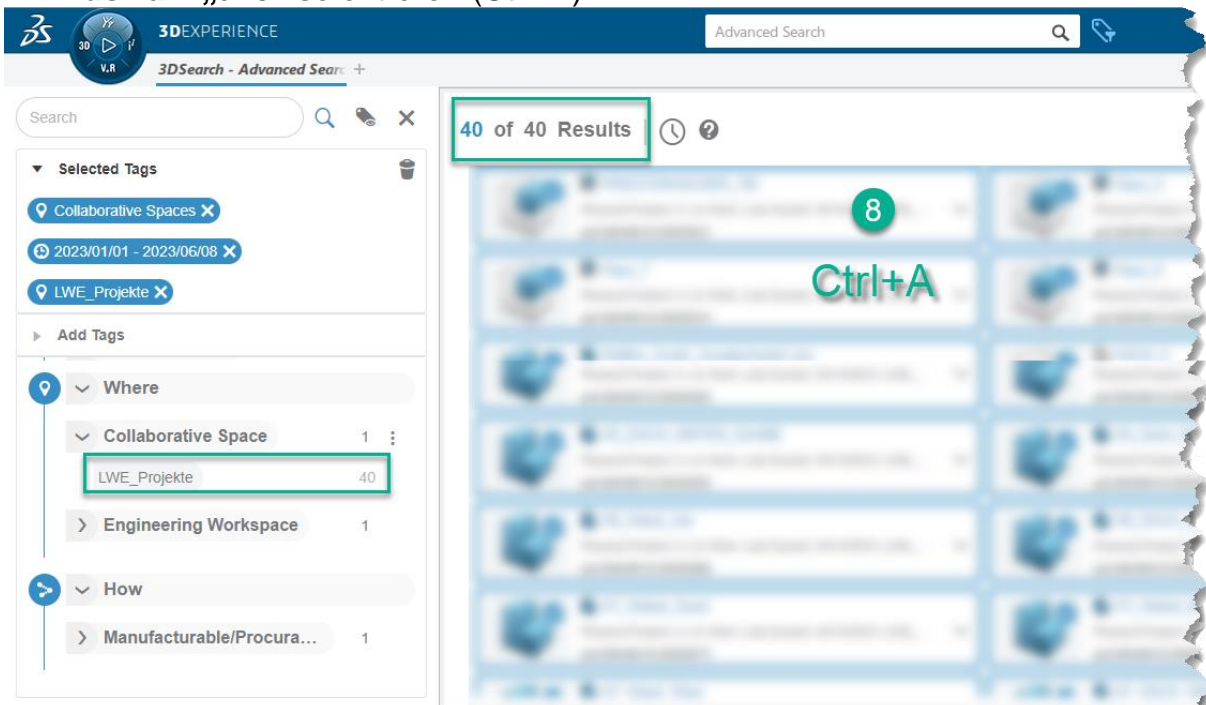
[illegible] (Ctrl+A)

3DEXPERIENCE

Advanced Search

3DSearch - Advanced Searc +

Search

40 of 40 Results

Selected Tags

Collaborative Spaces

2023/01/01 - 2023/06/08

LWE_Projekte

Add Tags

Where

Collaborative Space 1

LWE_Projekte 40

Engineering Workspace 1

How

Manufacturable/Procura... 1

8

Ctrl+A